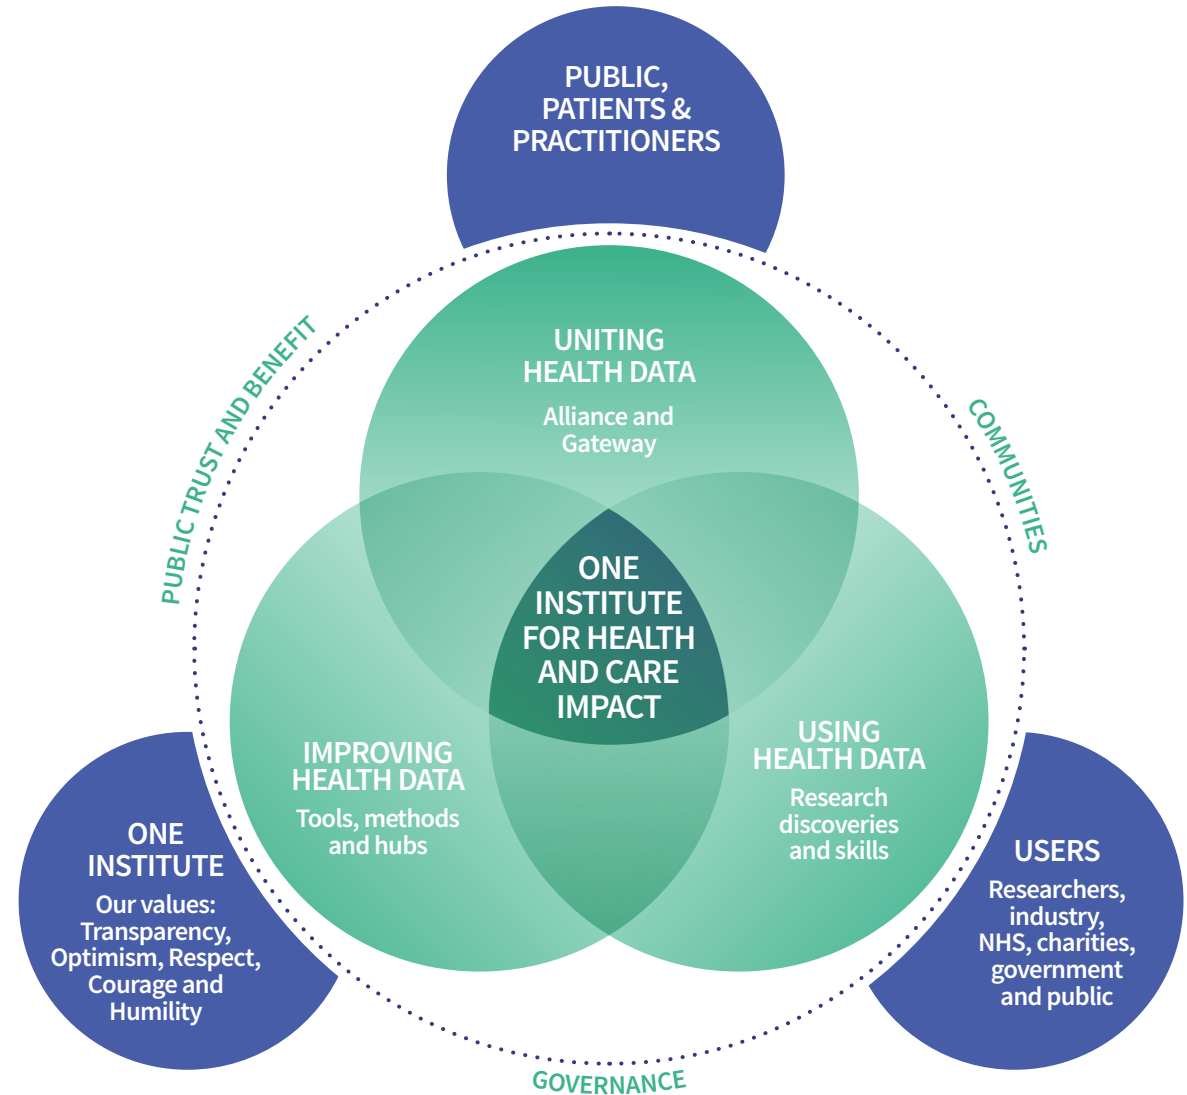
PUBLIC, PATIENTS & PRACTITIONERS

PUBLIC TRUST AND BENEFIT

COMMUNITIES

UNITING HEALTH DATA

Alliance and Gateway

ONE INSTITUTE FOR HEALTH AND CARE IMPACT

IMPROVING HEALTH DATA

Tools, methods and hubs

USING HEALTH DATA

Research discoveries and skills

ONE INSTITUTE

Our values: Transparency, Optimism, Respect, Courage and Humility

USERS

Researchers, industry, NHS, charities, government and public

GOVERNANCE